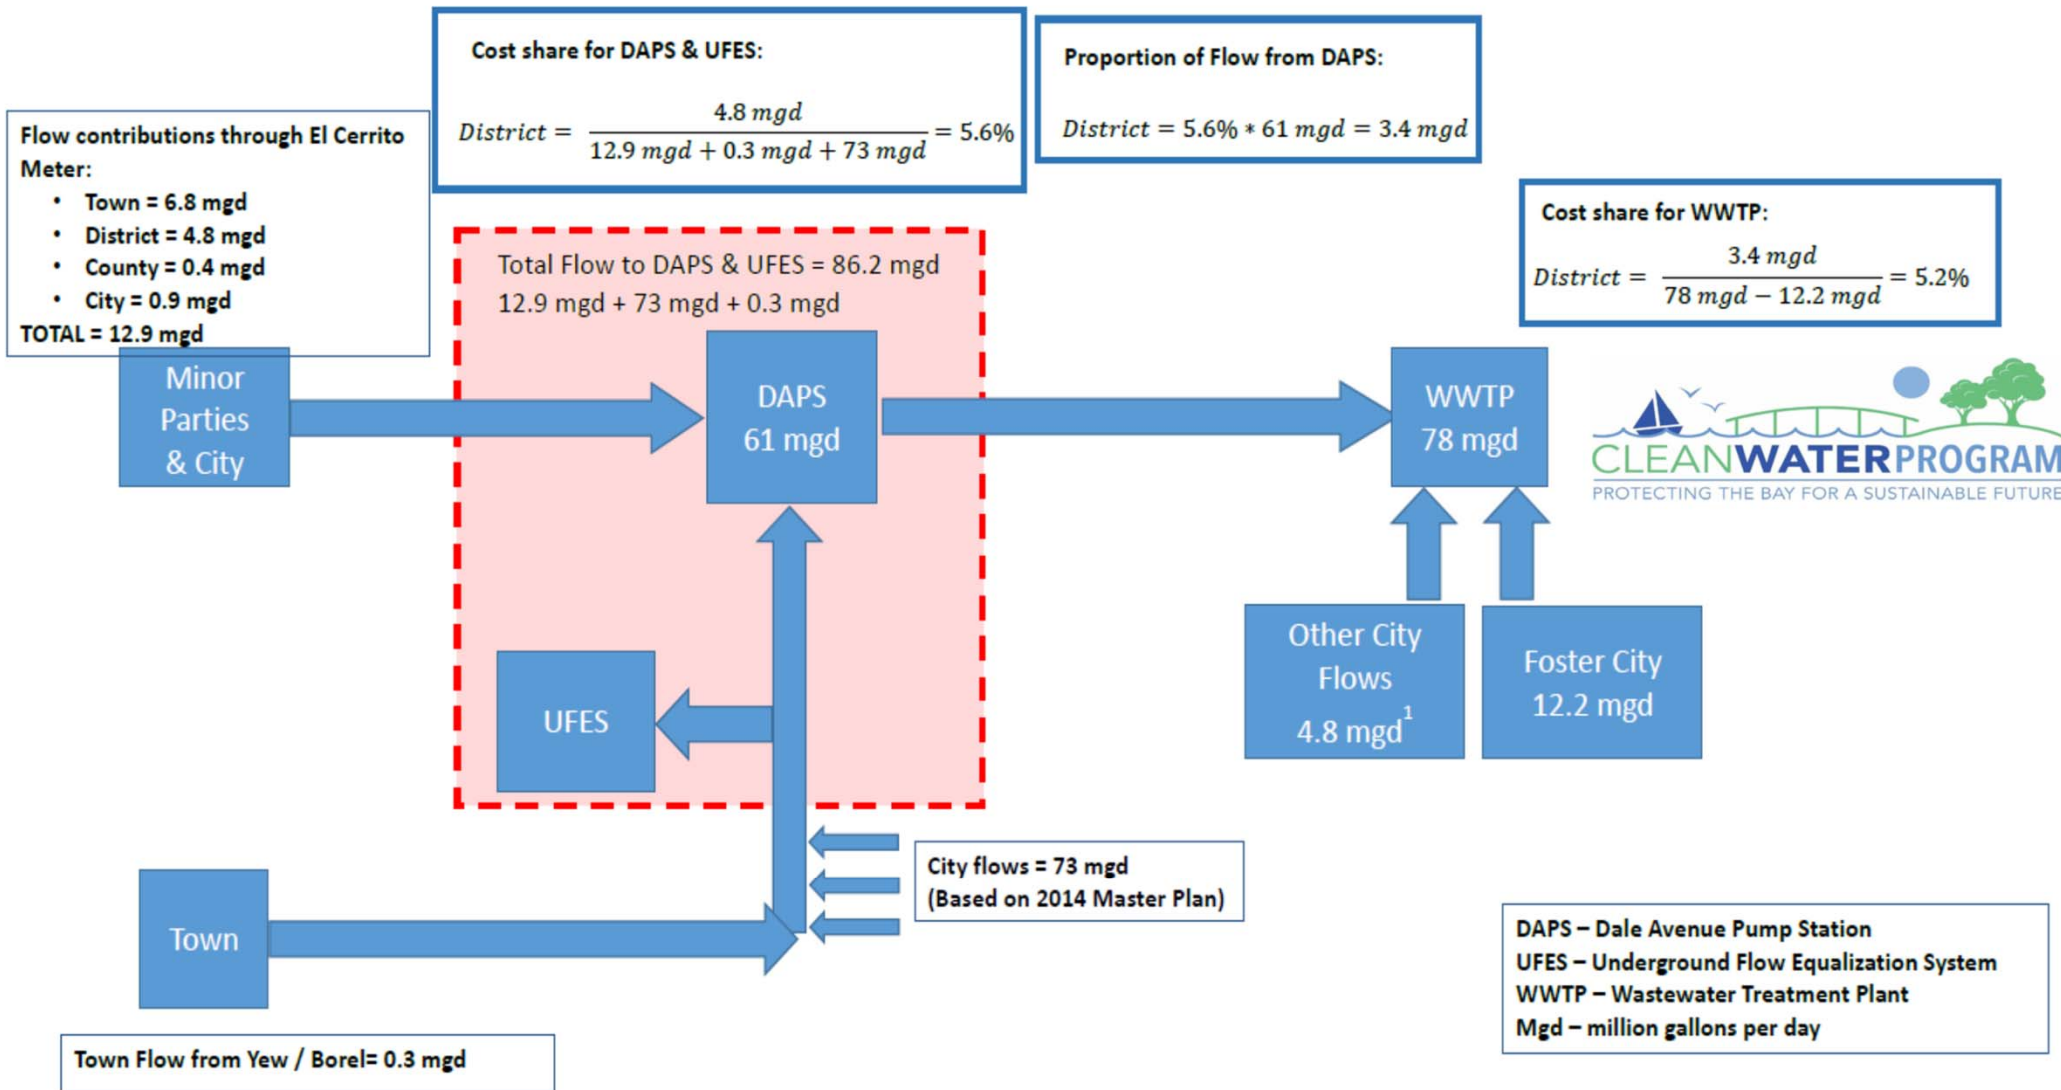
Flow contributions through El Cerrito Meter:
- Town = 6.8 mgd
- District = 4.8 mgd
- County = 0.4 mgd
- City = 0.9 mgd
TOTAL = 12.9 mgd

Cost share for DAPS & UFES:

$District = \frac{4.8\ mgd}{12.9\ mgd + 0.3\ mgd + 73\ mgd} = 5.6\%$

Proportion of Flow from DAPS:

$District = 5.6\% * 61\ mgd = 3.4\ mgd$

Cost share for WWTP:

$District = \frac{3.4\ mgd}{78\ mgd - 12.2\ mgd} = 5.2\%$

Total Flow to DAPS & UFES = 86.2 mgd
12.9 mgd + 73 mgd + 0.3 mgd

Minor Parties & City

DAPS 61 mgd

WWTP 78 mgd

CLEANWATERPROGRAM
PROTECTING THE BAY FOR A SUSTAINABLE FUTURE

UFES

Other City Flows 4.8 mgd$^1$

Foster City 12.2 mgd

City flows = 73 mgd
(Based on 2014 Master Plan)

Town

Town Flow from Yew / Borel= 0.3 mgd

DAPS – Dale Avenue Pump Station
UFES – Underground Flow Equalization System
WWTP – Wastewater Treatment Plant
Mgd – million gallons per day